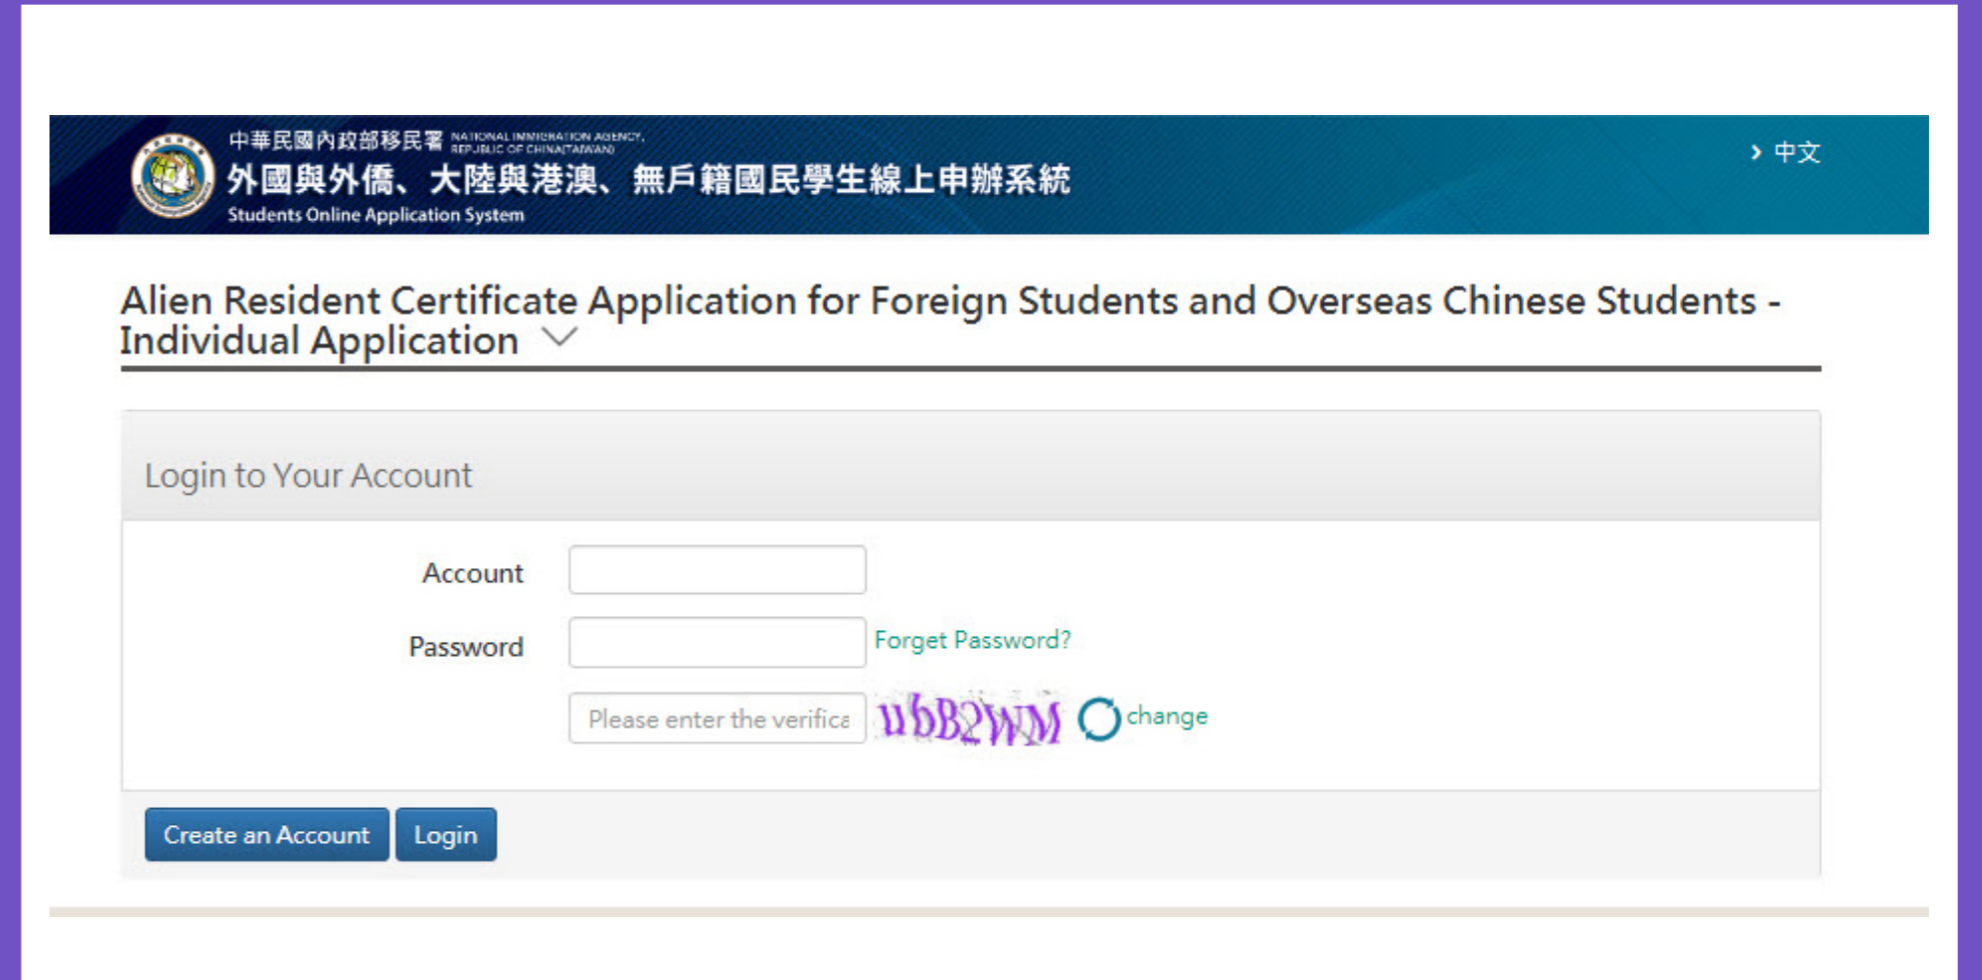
中華民國內政部移民署 NATIONAL IMMIGRATION AGENCY, REPUBLIC OF CHINA(TAIWAN)
外國與外僑、大陸與港澳、無戶籍國民學生線上申辦系統
Students Online Application System

› 中文

Alien Resident Certificate Application for Foreign Students and Overseas Chinese Students - Individual Application

Login to Your Account

Account

Password

Forget Password?

Please enter the verifica

u6B2WM

change

Create an Account

Login